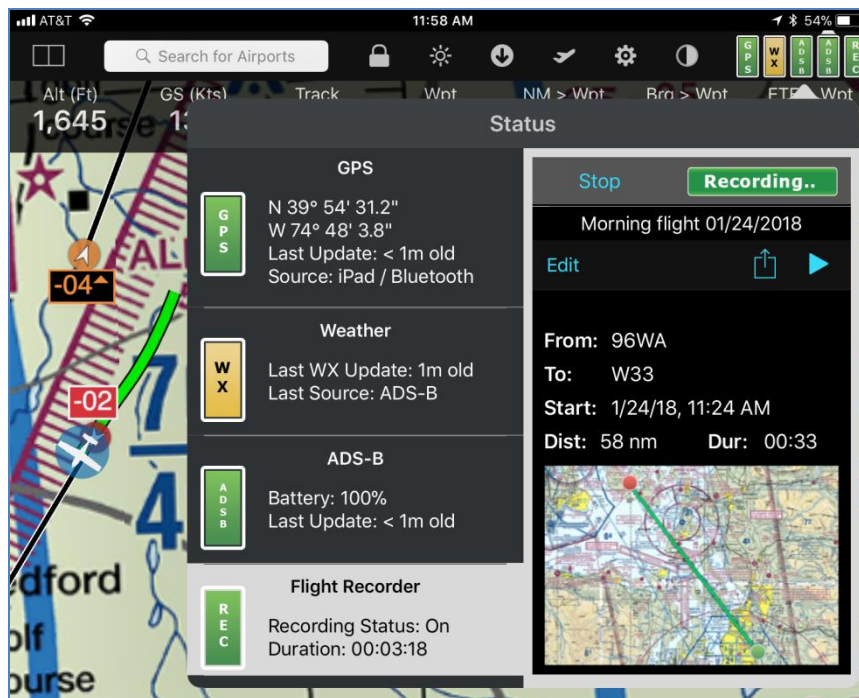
AT&T 11:58 AM 54%

Search for Airports

G P S | W X | A D S B | A D S B | R E C

Alt (Ft) 1,645 GS (Kts) 13 Track Wpt NM > Wpt Brg > Wpt ETE Wpt

Status

GPS

G P S

N 39° 54' 31.2"
W 74° 48' 3.8"
Last Update: < 1m old
Source: iPad / Bluetooth

Weather

W X

Last WX Update: 1m old
Last Source: ADS-B

ADS-B

A D S B

Battery: 100%
Last Update: < 1m old

Flight Recorder

R E C

Recording Status: On
Duration: 00:03:18

Stop Recording..

Morning flight 01/24/2018

Edit

From: 96WA
To: W33
Start: 1/24/18, 11:24 AM
Dist: 58 nm Dur: 00:33

-04
-02
7
4
dford
olf
ourse